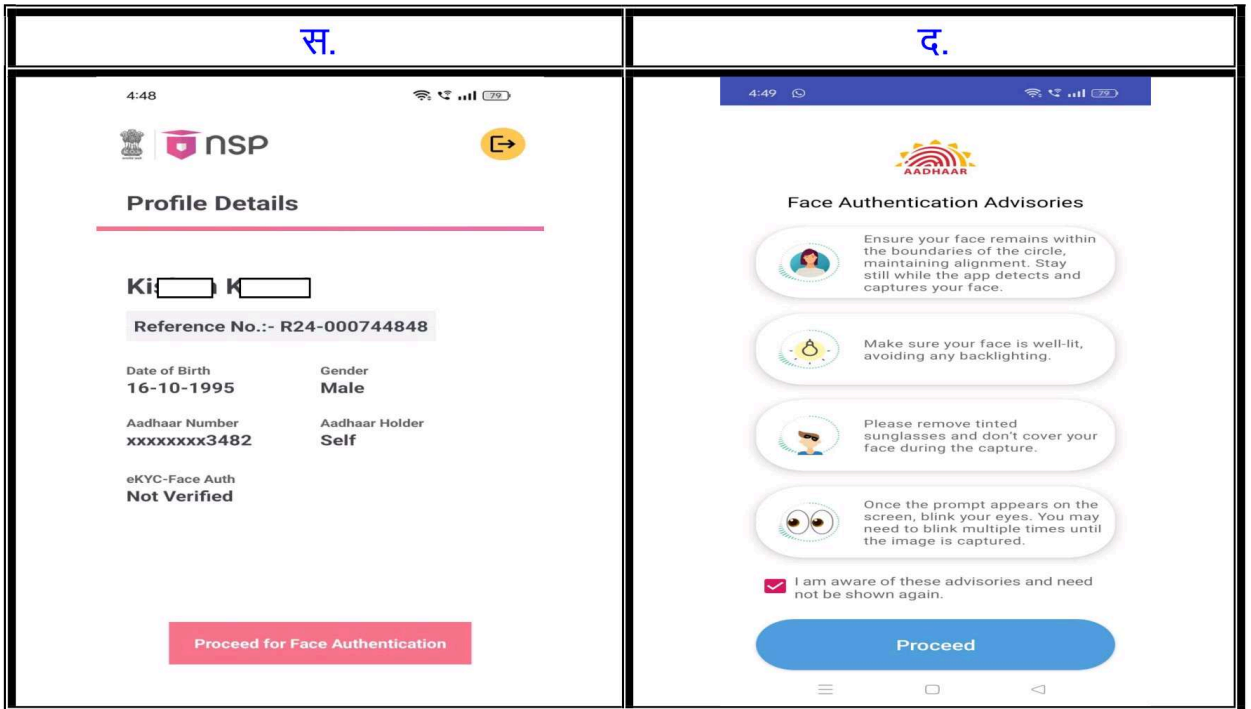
स.

द.

4:48

79

NSP

Profile Details

Ki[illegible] K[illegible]

Reference No.:- R24-000744848

Date of Birth
16-10-1995

Gender
Male

Aadhaar Number
xxxxxxxx3482

Aadhaar Holder
Self

eKYC-Face Auth
Not Verified

Proceed for Face Authentication

4:49

79

AADHAAR

Face Authentication Advisories

Ensure your face remains within the boundaries of the circle, maintaining alignment. Stay still while the app detects and captures your face.

Make sure your face is well-lit, avoiding any backlighting.

Please remove tinted sunglasses and don't cover your face during the capture.

Once the prompt appears on the screen, blink your eyes. You may need to blink multiple times until the image is captured.

I am aware of these advisories and need not be shown again.

Proceed